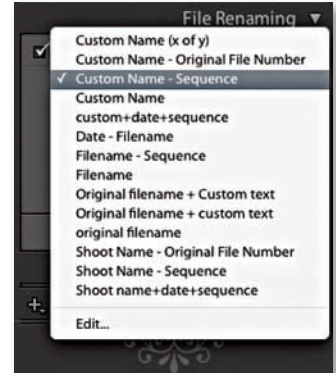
File Renaming ▼

Custom Name (x of y)
Custom Name - Original File Number
✓ Custom Name - Sequence
Custom Name
custom+date+sequence
Date - Filename
Filename - Sequence
Filename
Original filename + Custom text
Original filename + custom text
original filename
Shoot Name - Original File Number
Shoot Name - Sequence
Shoot name+date+sequence

Edit...